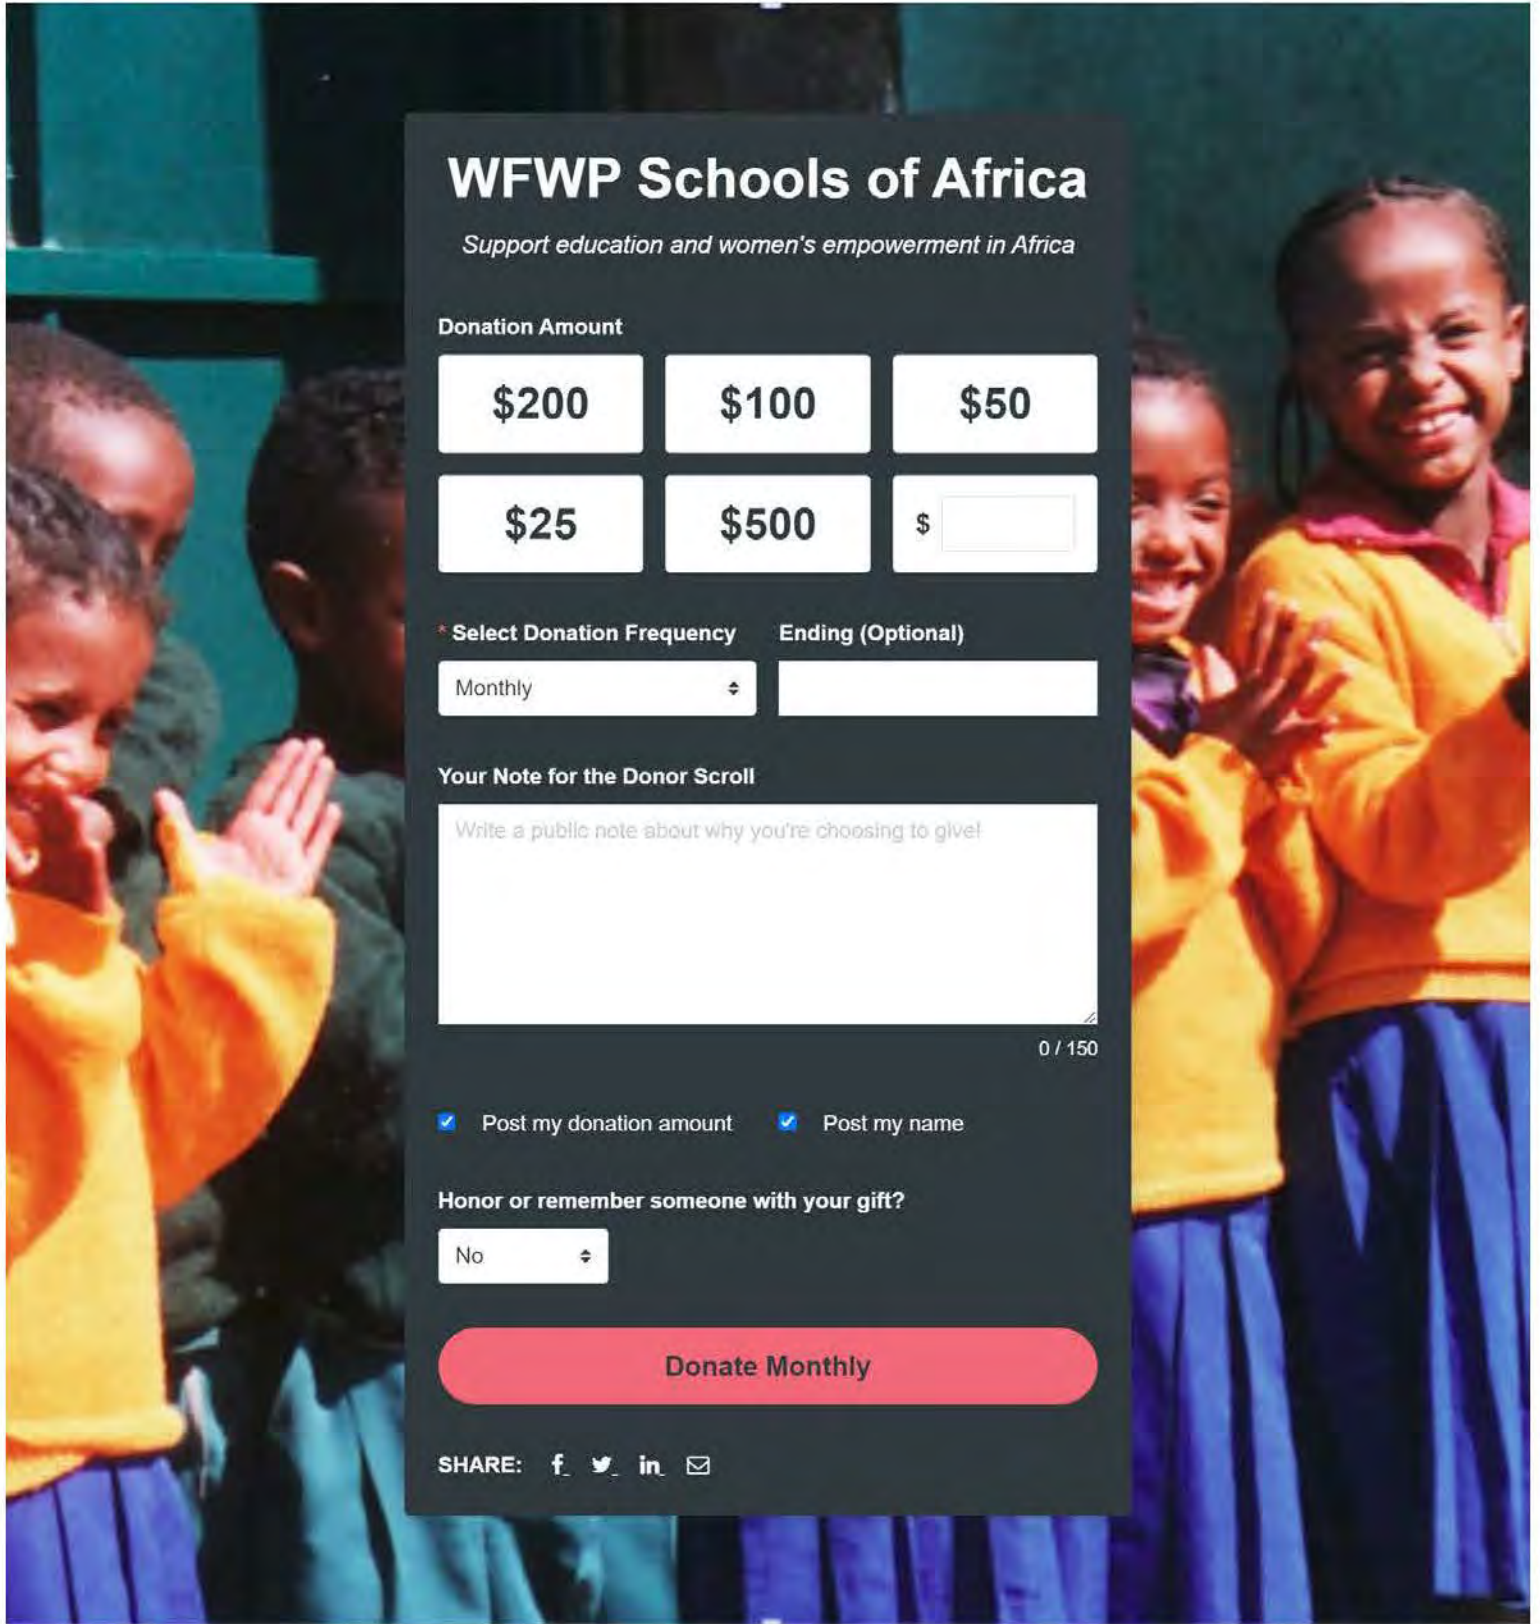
WFWP Schools of Africa

Support education and women's empowerment in Africa

Donation Amount

$200 $100 $50

$25 $500 $

* Select Donation Frequency

Monthly

Ending (Optional)

Your Note for the Donor Scroll

Write a public note about why you're choosing to give!

0 / 150

Post my donation amount

Post my name

Honor or remember someone with your gift?

No

Donate Monthly

SHARE: f in